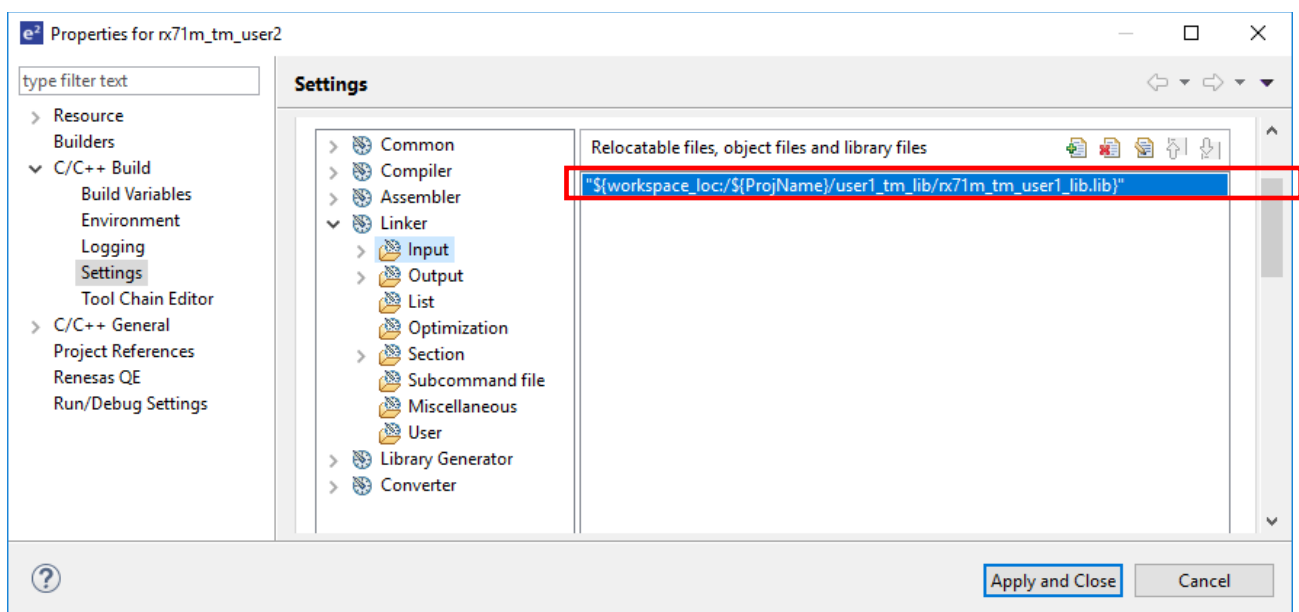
Properties for rx71m_tm_user2

type filter text

Resource
Builders
C/C++ Build
Build Variables
Environment
Logging
Settings
Tool Chain Editor
C/C++ General
Project References
Renesas QE
Run/Debug Settings

Settings

Common
Compiler
Assembler
Linker
Input
Output
List
Optimization
Section
Subcommand file
Miscellaneous
User
Library Generator
Converter

Relocatable files, object files and library files

"${workspace_loc:/${ProjName}/user1_tm_lib/rx71m_tm_user1_lib.lib}"

Apply and Close
Cancel